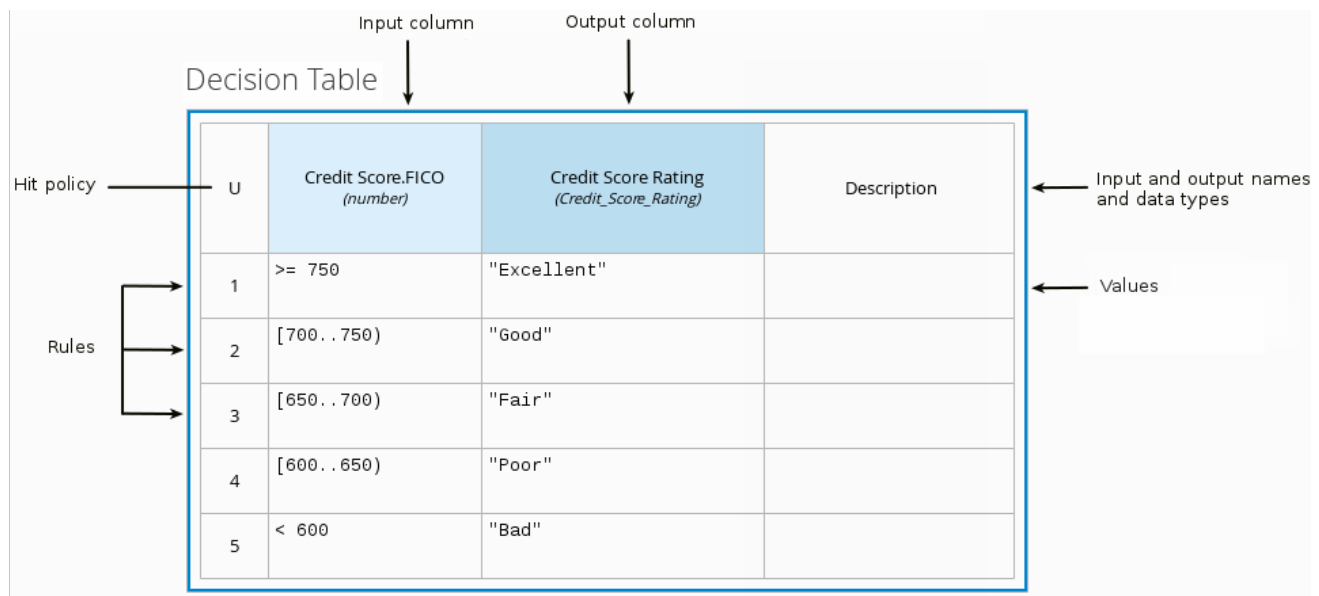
Input column

Output column

Decision Table

Hit policy

Input and output names and data types

Values

Rules

| U | Credit Score.FICO *(number)* | Credit Score Rating *(Credit_Score_Rating)* | Description |
|---|---|---|---|
| 1 | >= 750 | "Excellent" | |
| 2 | [700..750) | "Good" | |
| 3 | [650..700) | "Fair" | |
| 4 | [600..650) | "Poor" | |
| 5 | < 600 | "Bad" | |